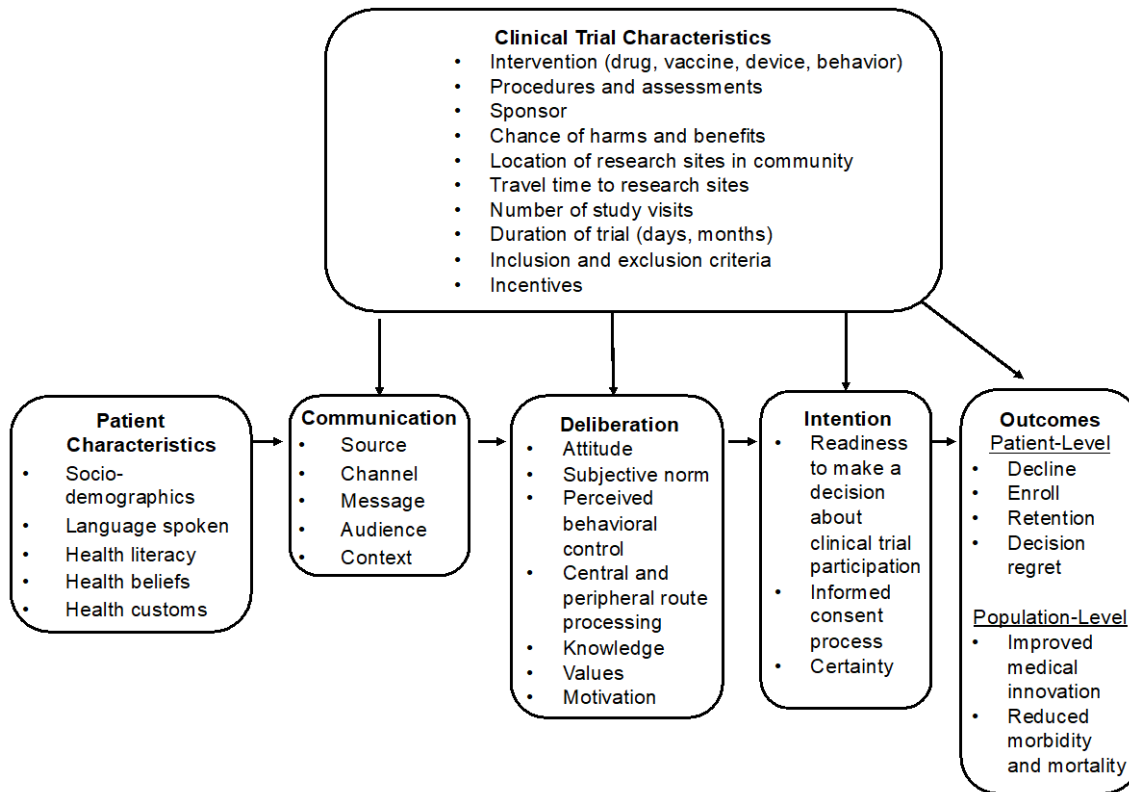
**Clinical Trial Characteristics**
- Intervention (drug, vaccine, device, behavior)
- Procedures and assessments
- Sponsor
- Chance of harms and benefits
- Location of research sites in community
- Travel time to research sites
- Number of study visits
- Duration of trial (days, months)
- Inclusion and exclusion criteria
- Incentives

**Patient Characteristics**
- Socio-demographics
- Language spoken
- Health literacy
- Health beliefs
- Health customs

**Communication**
- Source
- Channel
- Message
- Audience
- Context

**Deliberation**
- Attitude
- Subjective norm
- Perceived behavioral control
- Central and peripheral route processing
- Knowledge
- Values
- Motivation

**Intention**
- Readiness to make a decision about clinical trial participation
- Informed consent process
- Certainty

**Outcomes**
Patient-Level
- Decline
- Enroll
- Retention
- Decision regret

Population-Level
- Improved medical innovation
- Reduced morbidity and mortality